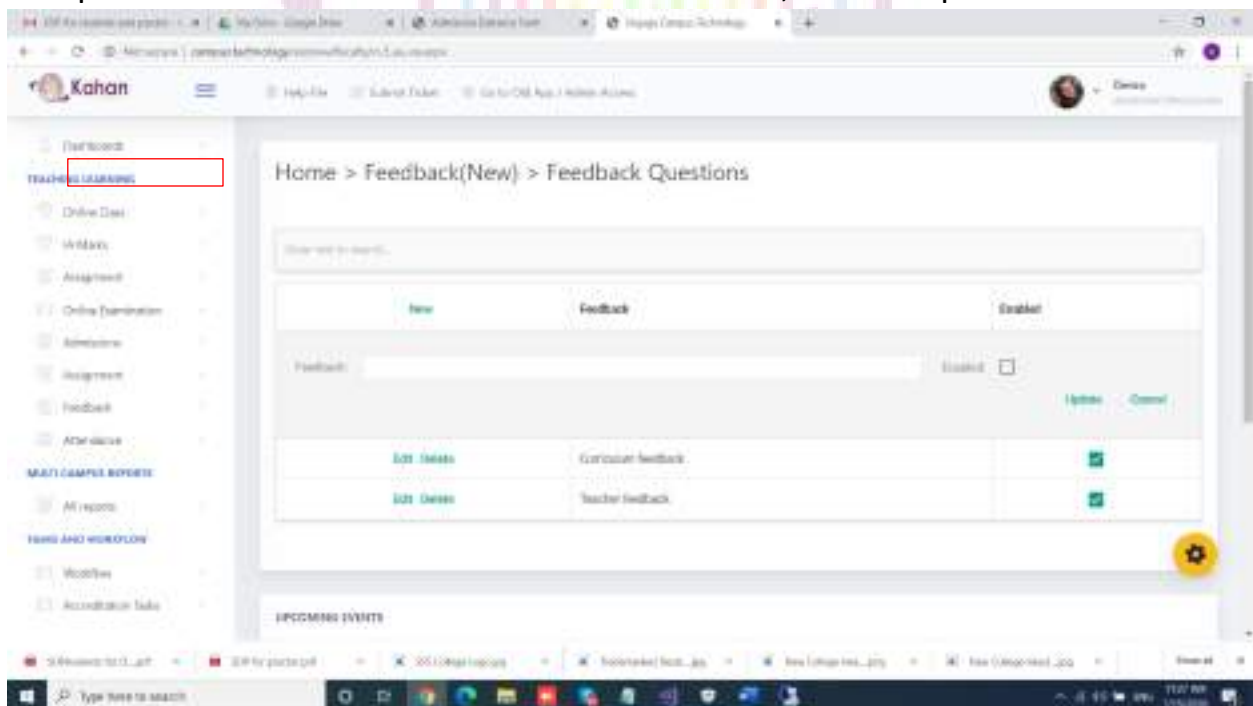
Kahan

Dashboards

TEACHING LEARNING

Online Class

Webinars

Assignment

Online Examination

Admissions

Assignment

Feedback

Attendance

MULTI CAMPUS REPORTS

All reports

TASKS AND WORKFLOW

Workflow

Accreditation Tasks

Help File

Submit Ticket

Go to Old App / Admin Access

Home > Feedback(New) > Feedback Questions

Enter text to search...

| New | Feedback | Enabled |
|---|---|---|
| Feedback: | | Enabled ☐ Update Cancel |
| Edit Delete | Curriculum feedback | ☑ |
| Edit Delete | Teacher feedback | ☑ |

UPCOMING EVENTS

Type here to search

Show all